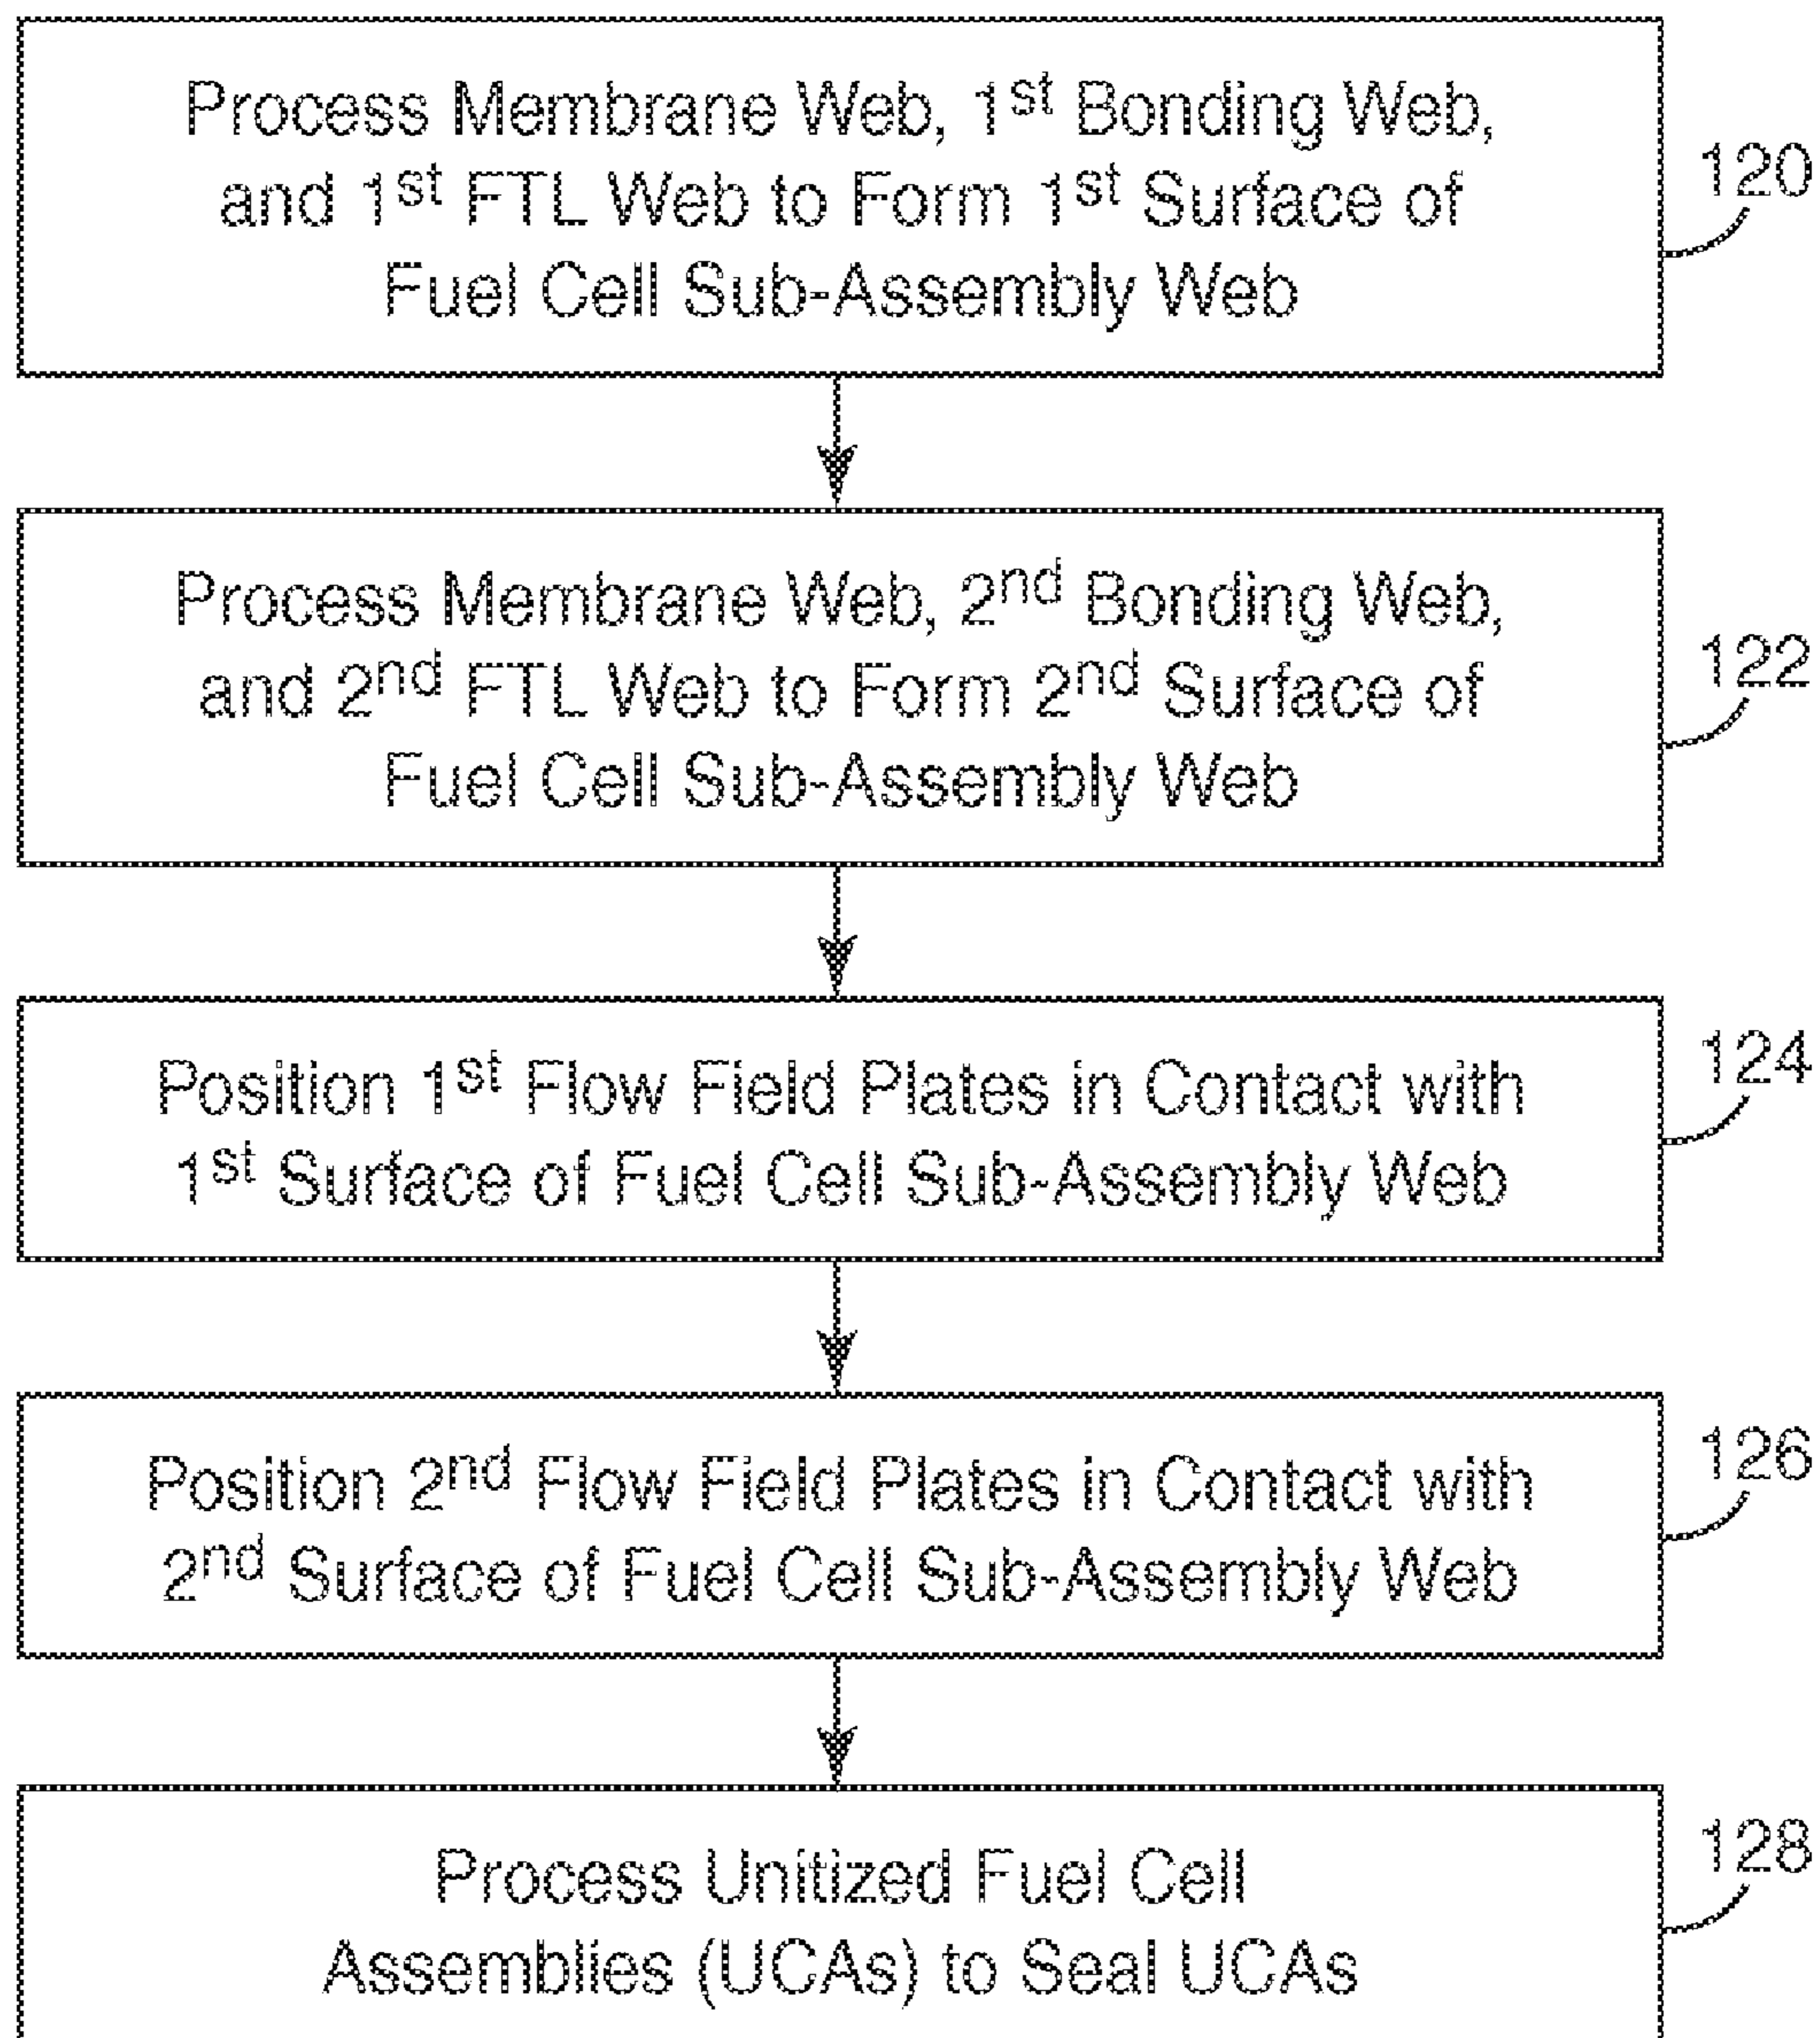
Process Membrane Web, 1$^{st}$ Bonding Web, and 1$^{st}$ FTL Web to Form 1$^{st}$ Surface of Fuel Cell Sub-Assembly Web

120

Process Membrane Web, 2$^{nd}$ Bonding Web, and 2$^{nd}$ FTL Web to Form 2$^{nd}$ Surface of Fuel Cell Sub-Assembly Web

122

Position 1$^{st}$ Flow Field Plates in Contact with 1$^{st}$ Surface of Fuel Cell Sub-Assembly Web

124

Position 2$^{nd}$ Flow Field Plates in Contact with 2$^{nd}$ Surface of Fuel Cell Sub-Assembly Web

126

Process Unitized Fuel Cell Assemblies (UCAs) to Seal UCAs

128